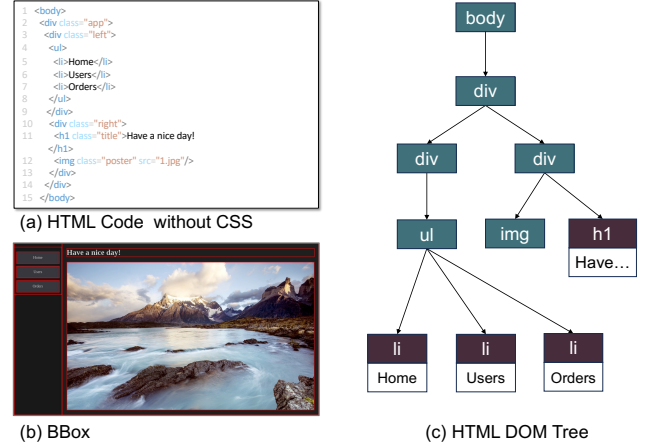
1 <body>
2 <div class="app">
3 <div class="left">
4 <ul>
5 <li>Home</li>
6 <li>Users</li>
7 <li>Orders</li>
8 </ul>
9 </div>
10 <div class="right">
11 <h1 class="title">Have a nice day!
</h1>
12 <img class="poster" src="1.jpg"/>
13 </div>
14 </div>
15 </body>

(a) HTML Code without CSS

Home
Users
Order
Have a nice day!

(b) BBox

body
div
div
div
ul
img
h1
Have…
li
Home
li
Users
li
Orders

(c) HTML DOM Tree